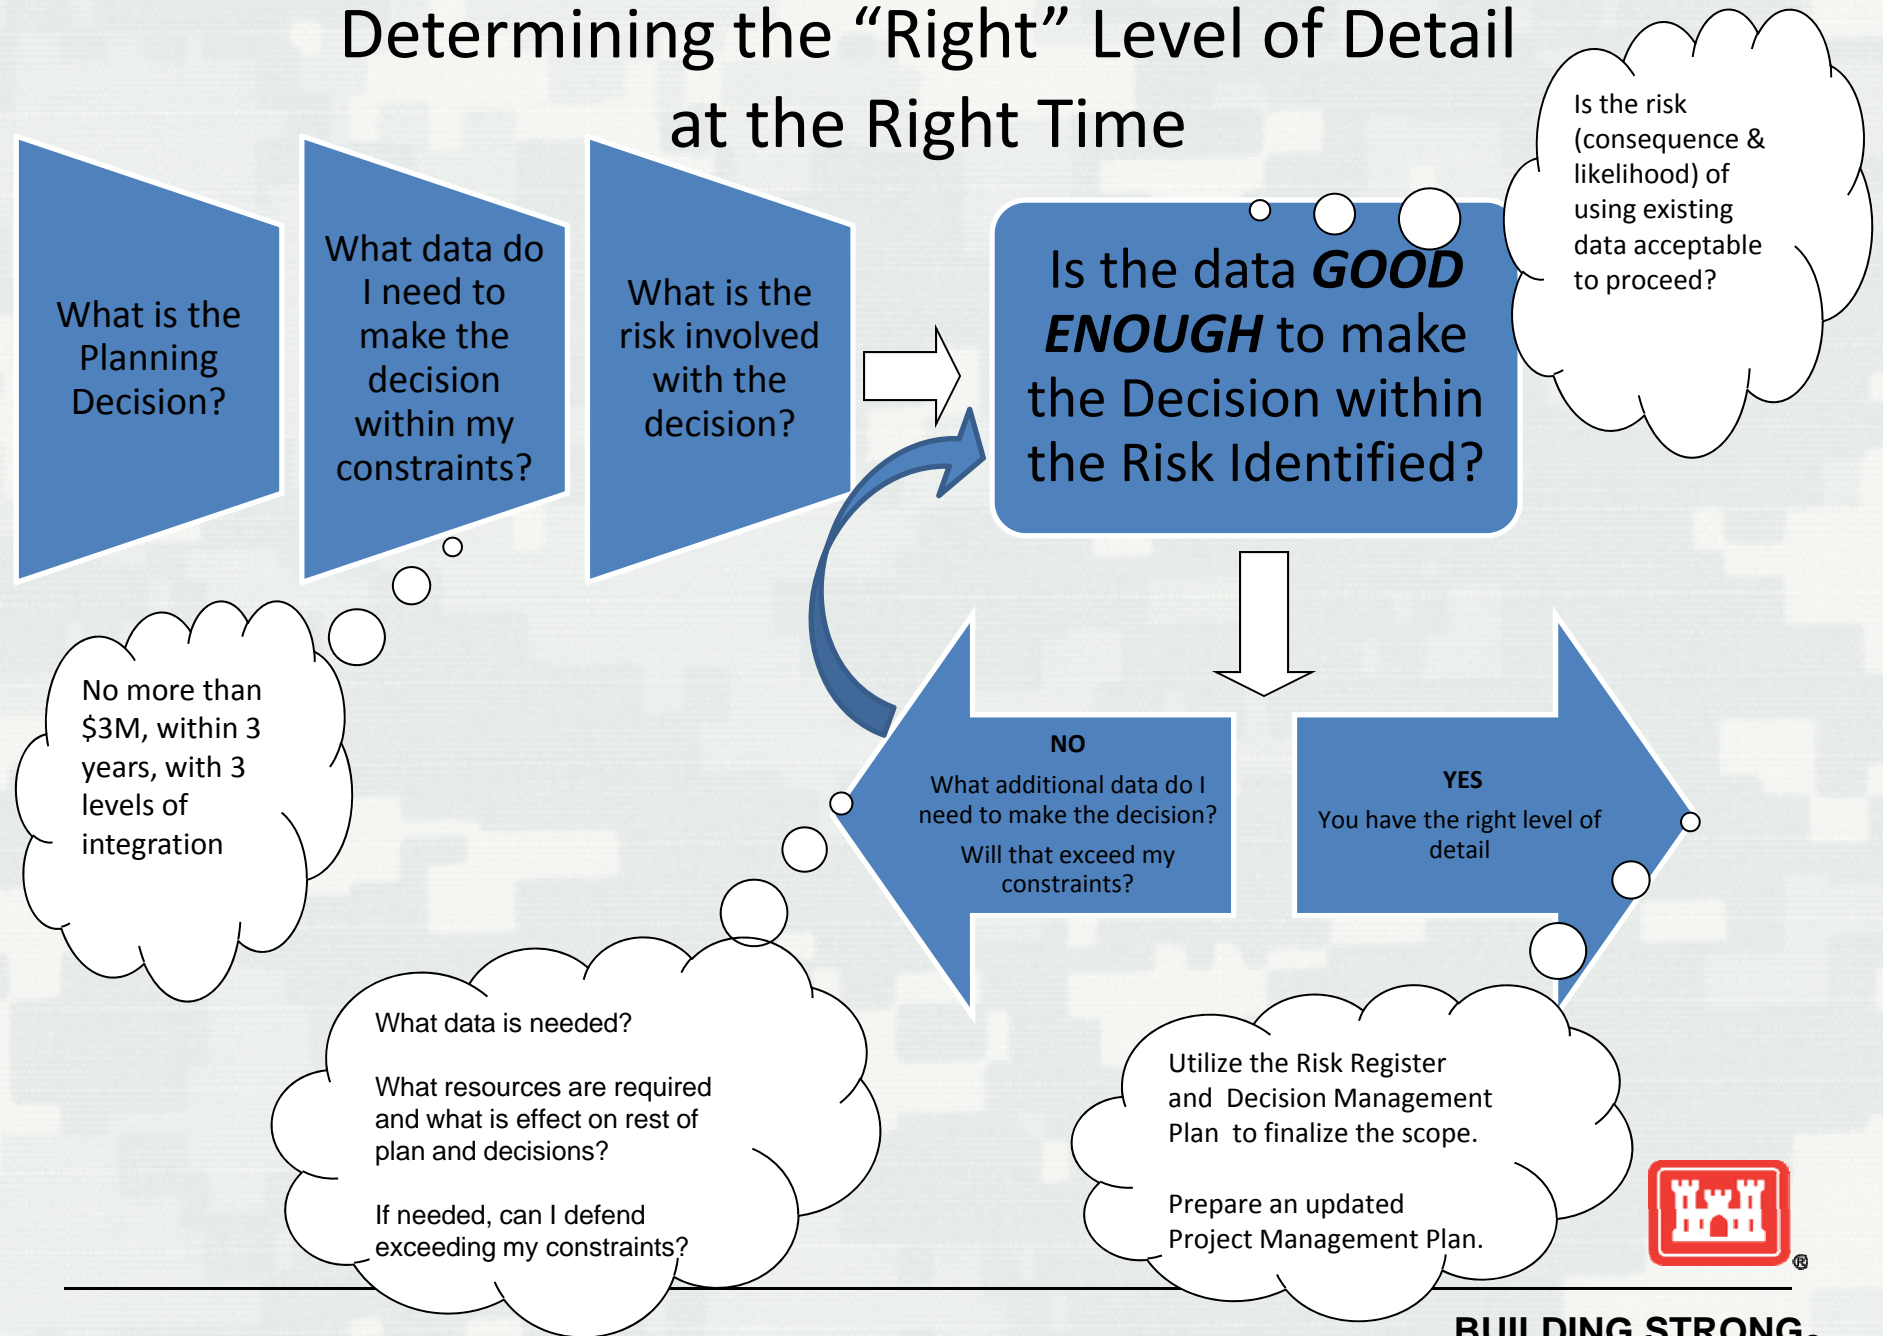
Determining the “Right” Level of Detail at the Right Time

What is the Planning Decision?

What data do I need to make the decision within my constraints?

What is the risk involved with the decision?

Is the data ***GOOD ENOUGH*** to make the Decision within the Risk Identified?

Is the risk (consequence & likelihood) of using existing data acceptable to proceed?

No more than $3M, within 3 years, with 3 levels of integration

NO

What additional data do I need to make the decision?

Will that exceed my constraints?

YES

You have the right level of detail

What data is needed?

What resources are required and what is effect on rest of plan and decisions?

If needed, can I defend exceeding my constraints?

Utilize the Risk Register and Decision Management Plan to finalize the scope.

Prepare an updated Project Management Plan.

BUILDING STRONG